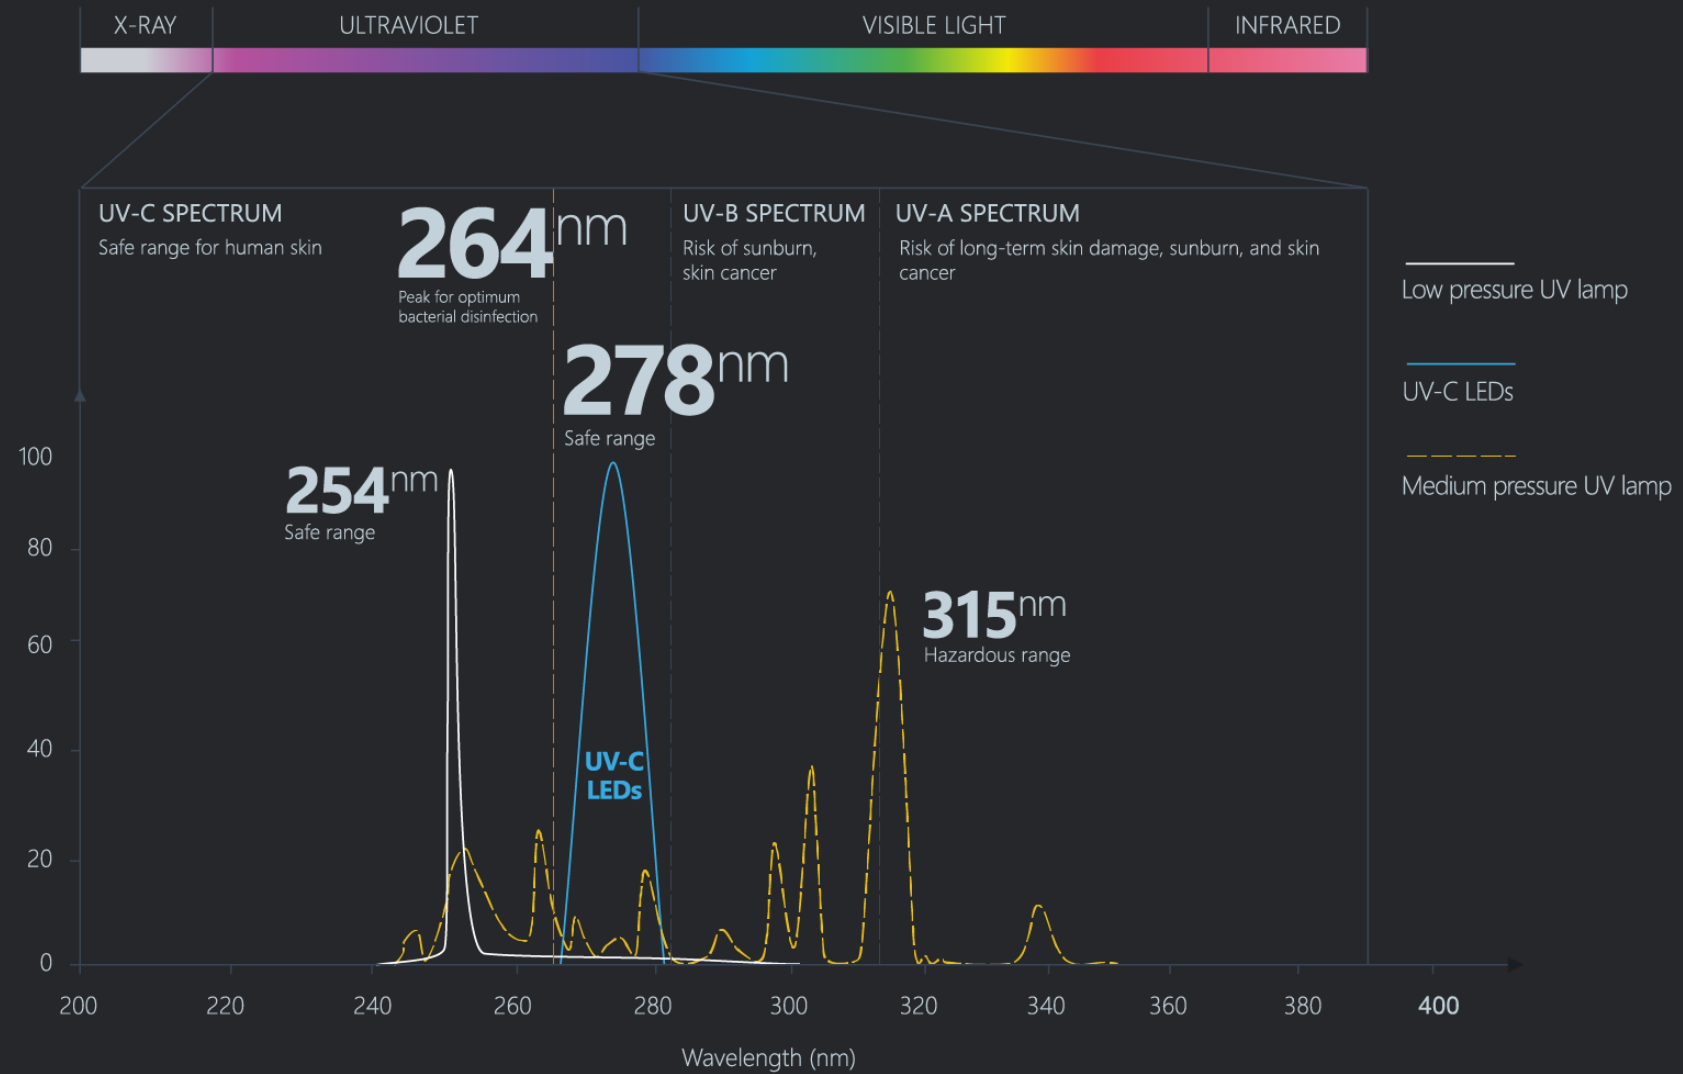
X-RAY

ULTRAVIOLET

VISIBLE LIGHT

INFRARED

UV-C SPECTRUM
Safe range for human skin

264nm
Peak for optimum bacterial disinfection

UV-B SPECTRUM
Risk of sunburn, skin cancer

UV-A SPECTRUM
Risk of long-term skin damage, sunburn, and skin cancer

Low pressure UV lamp

UV-C LEDs

Medium pressure UV lamp

278nm
Safe range

254nm
Safe range

315nm
Hazardous range

UV-C LEDs

100
80
60
40
20
0

200
220
240
260
280
300
320
340
360
380
400

Wavelength (nm)